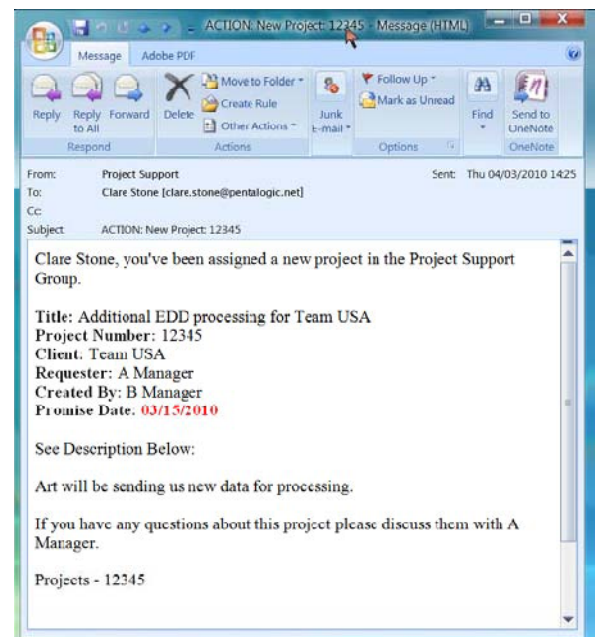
ACTION: New Project: 12345 - Message (HTML)

Message Adobe PDF

Reply Reply to All Forward
Respond

Delete Move to Folder Create Rule Other Actions
Actions

Junk E-mail

Follow Up Mark as Unread
Options

Find

Send to OneNote
OneNote

From: Project Support
To: Clare Stone [clare.stone@pentalogic.net]
Cc:
Subject: ACTION: New Project: 12345

Sent: Thu 04/03/2010 14:25

Clare Stone, you've been assigned a new project in the Project Support Group.

Title: Additional EDD processing for Team USA
Project Number: 12345
Client: Team USA
Requester: A Manager
Created By: B Manager
Promise Date: 03/15/2010

See Description Below:

Art will be sending us new data for processing.

If you have any questions about this project please discuss them with A Manager.

Projects - 12345